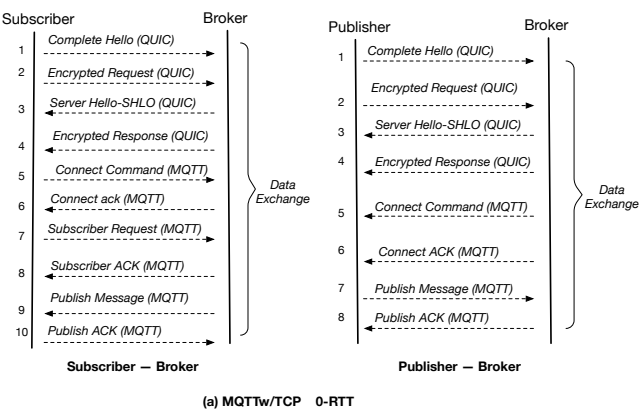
Subscriber

Broker

1 Complete Hello (QUIC)

2 Encrypted Request (QUIC)

3 Server Hello-SHLO (QUIC)

4 Encrypted Response (QUIC)

5 Connect Command (MQTT)

6 Connect ack (MQTT)

7 Subscriber Request (MQTT)

8 Subscriber ACK (MQTT)

9 Publish Message (MQTT)

10 Publish ACK (MQTT)

Data Exchange

Subscriber — Broker

Publisher

Broker

1 Complete Hello (QUIC)

2 Encrypted Request (QUIC)

3 Server Hello-SHLO (QUIC)

4 Encrypted Response (QUIC)

5 Connect Command (MQTT)

6 Connect ACK (MQTT)

7 Publish Message (MQTT)

8 Publish ACK (MQTT)

Data Exchange

Publisher — Broker

(a) MQTTw/TCP 0-RTT